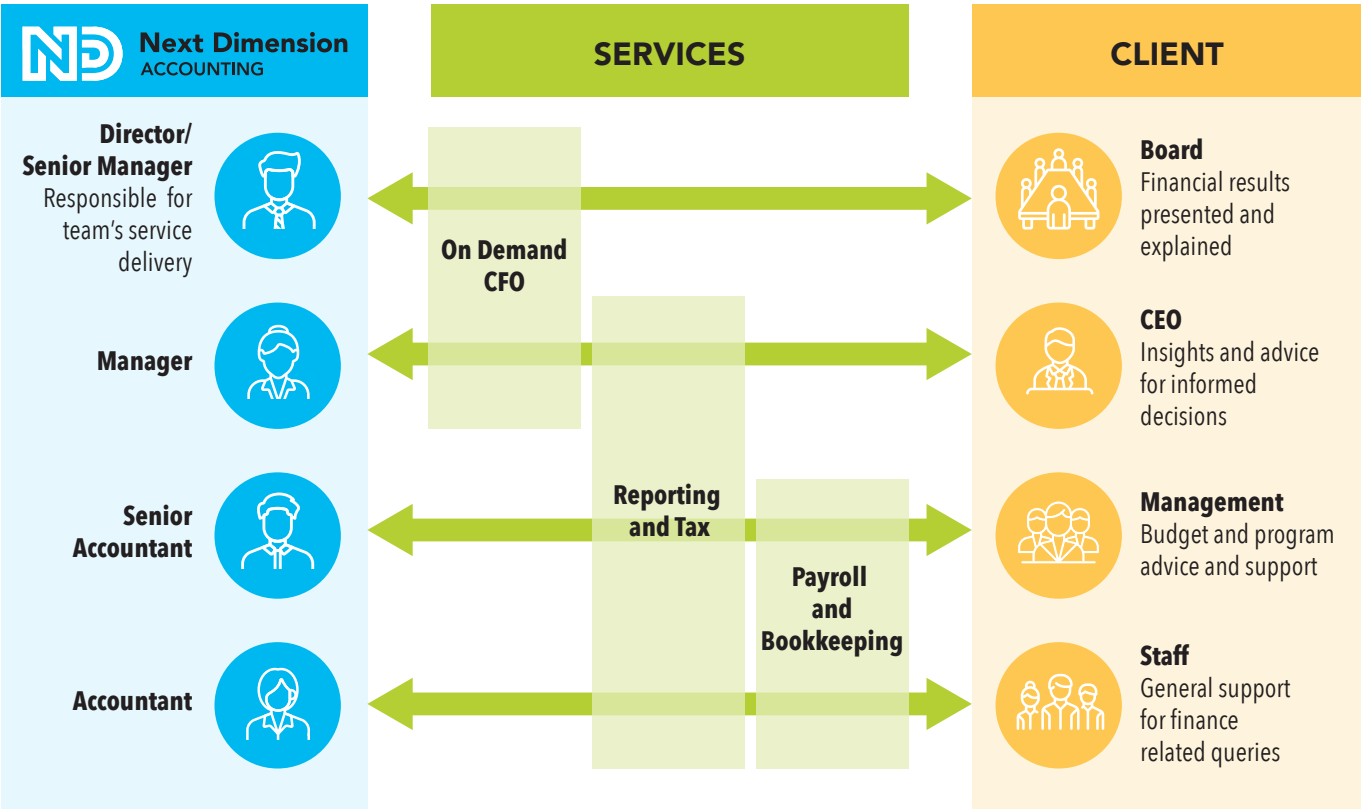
ND Next Dimension ACCOUNTING

SERVICES

CLIENT

Director/ Senior Manager
Responsible for team's service delivery

Manager

Senior Accountant

Accountant

On Demand CFO

Reporting and Tax

Payroll and Bookkeeping

Board
Financial results presented and explained

CEO
Insights and advice for informed decisions

Management
Budget and program advice and support

Staff
General support for finance related queries